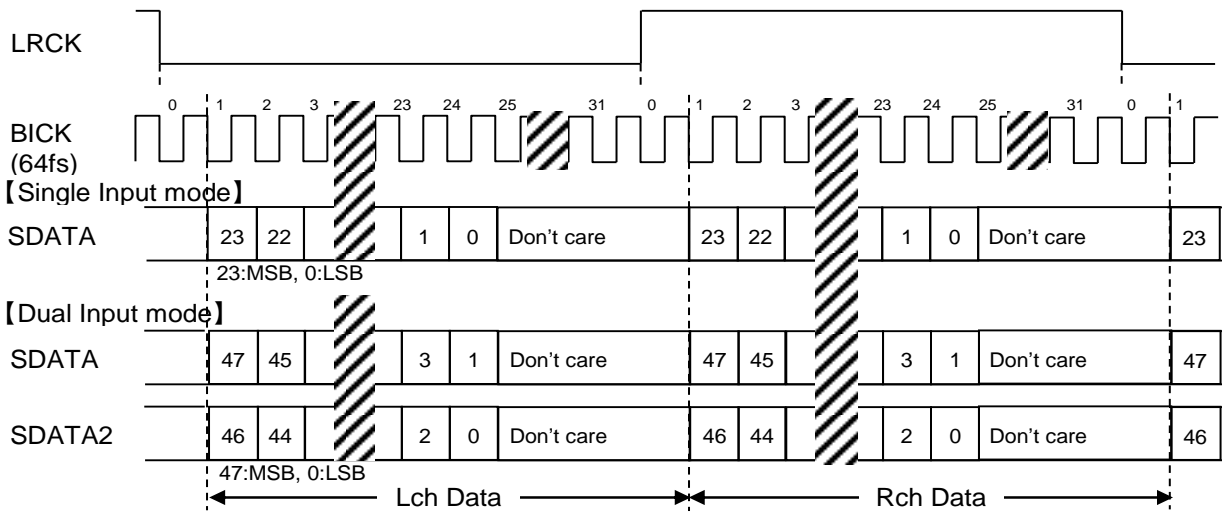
LRCK

0 1 2 3 23 24 25 31 0 1 2 3 23 24 25 31 0 1

BICK (64fs)

【Single Input mode】

SDATA 23 22 1 0 Don’t care 23 22 1 0 Don’t care 23

23:MSB, 0:LSB

【Dual Input mode】

SDATA 47 45 3 1 Don’t care 47 45 3 1 Don’t care 47

SDATA2 46 44 2 0 Don’t care 46 44 2 0 Don’t care 46

47:MSB, 0:LSB

Lch Data

Rch Data